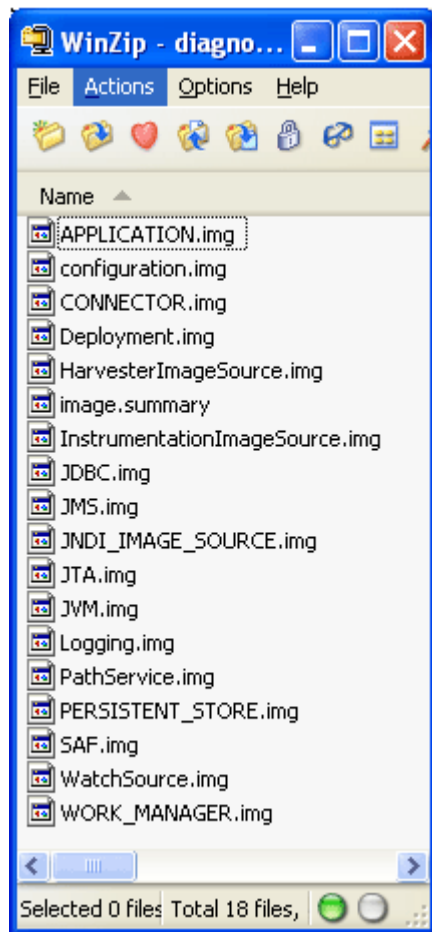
WinZip - diagno...

File Actions Options Help

Name

APPLICATION.img
configuration.img
CONNECTOR.img
Deployment.img
HarvesterImageSource.img
image.summary
InstrumentationImageSource.img
JDBC.img
JMS.img
JNDI_IMAGE_SOURCE.img
JTA.img
JVM.img
Logging.img
PathService.img
PERSISTENT_STORE.img
SAF.img
WatchSource.img
WORK_MANAGER.img

Selected 0 files Total 18 files,